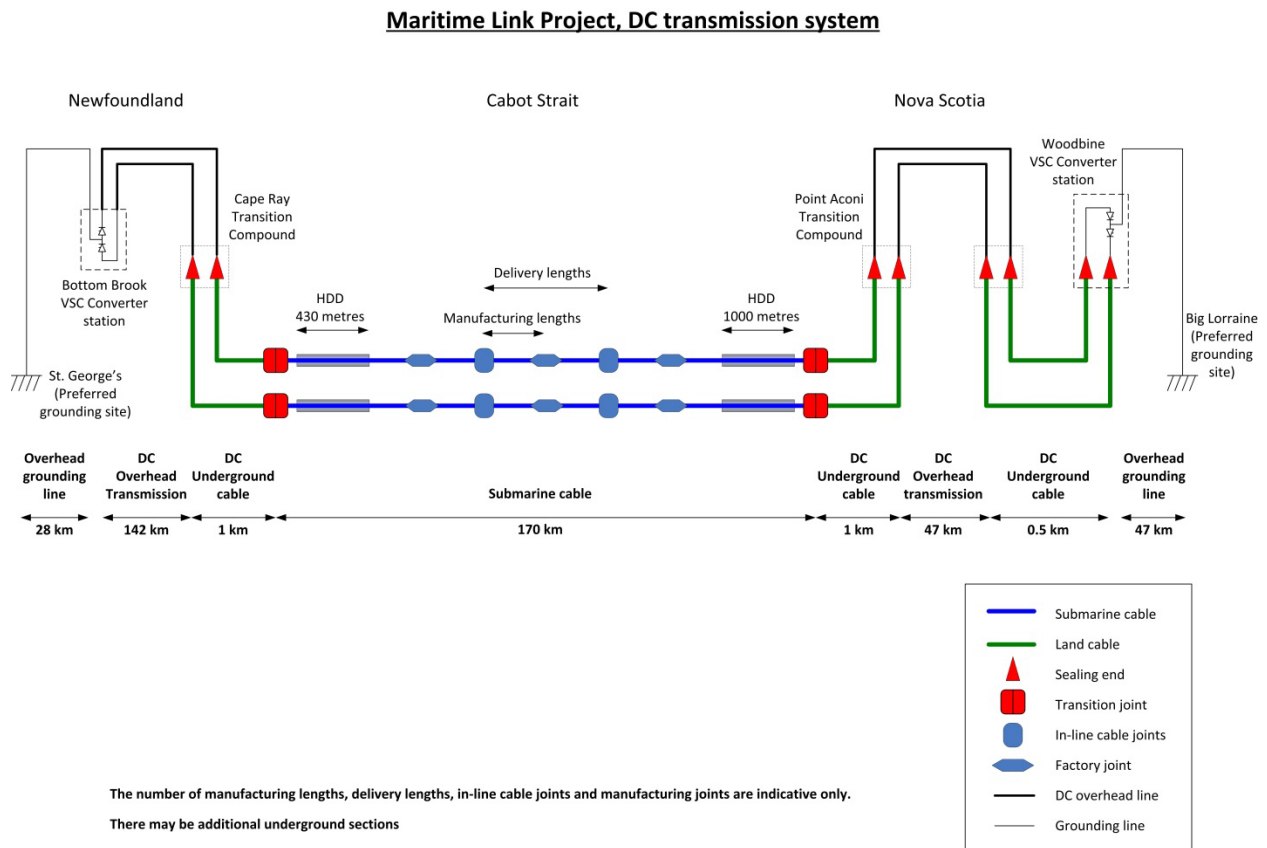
Maritime Link Project, DC transmission system

Newfoundland

Cabot Strait

Nova Scotia

Cape Ray Transition Compound

Bottom Brook VSC Converter station

St. George's (Preferred grounding site)

Delivery lengths

HDD 430 metres

Manufacturing lengths

HDD 1000 metres

Point Aconi Transition Compound

Woodbine VSC Converter station

Big Lorraine (Preferred grounding site)

| Overhead grounding line | DC Overhead Transmission | DC Underground cable | Submarine cable | DC Underground cable | DC Overhead transmission | DC Underground cable | Overhead grounding line |
|---|---|---|---|---|---|---|---|
| 28 km | 142 km | 1 km | 170 km | 1 km | 47 km | 0.5 km | 47 km |

Submarine cable
Land cable
Sealing end
Transition joint
In-line cable joints
Factory joint
DC overhead line
Grounding line

The number of manufacturing lengths, delivery lengths, in-line cable joints and manufacturing joints are indicative only.

There may be additional underground sections